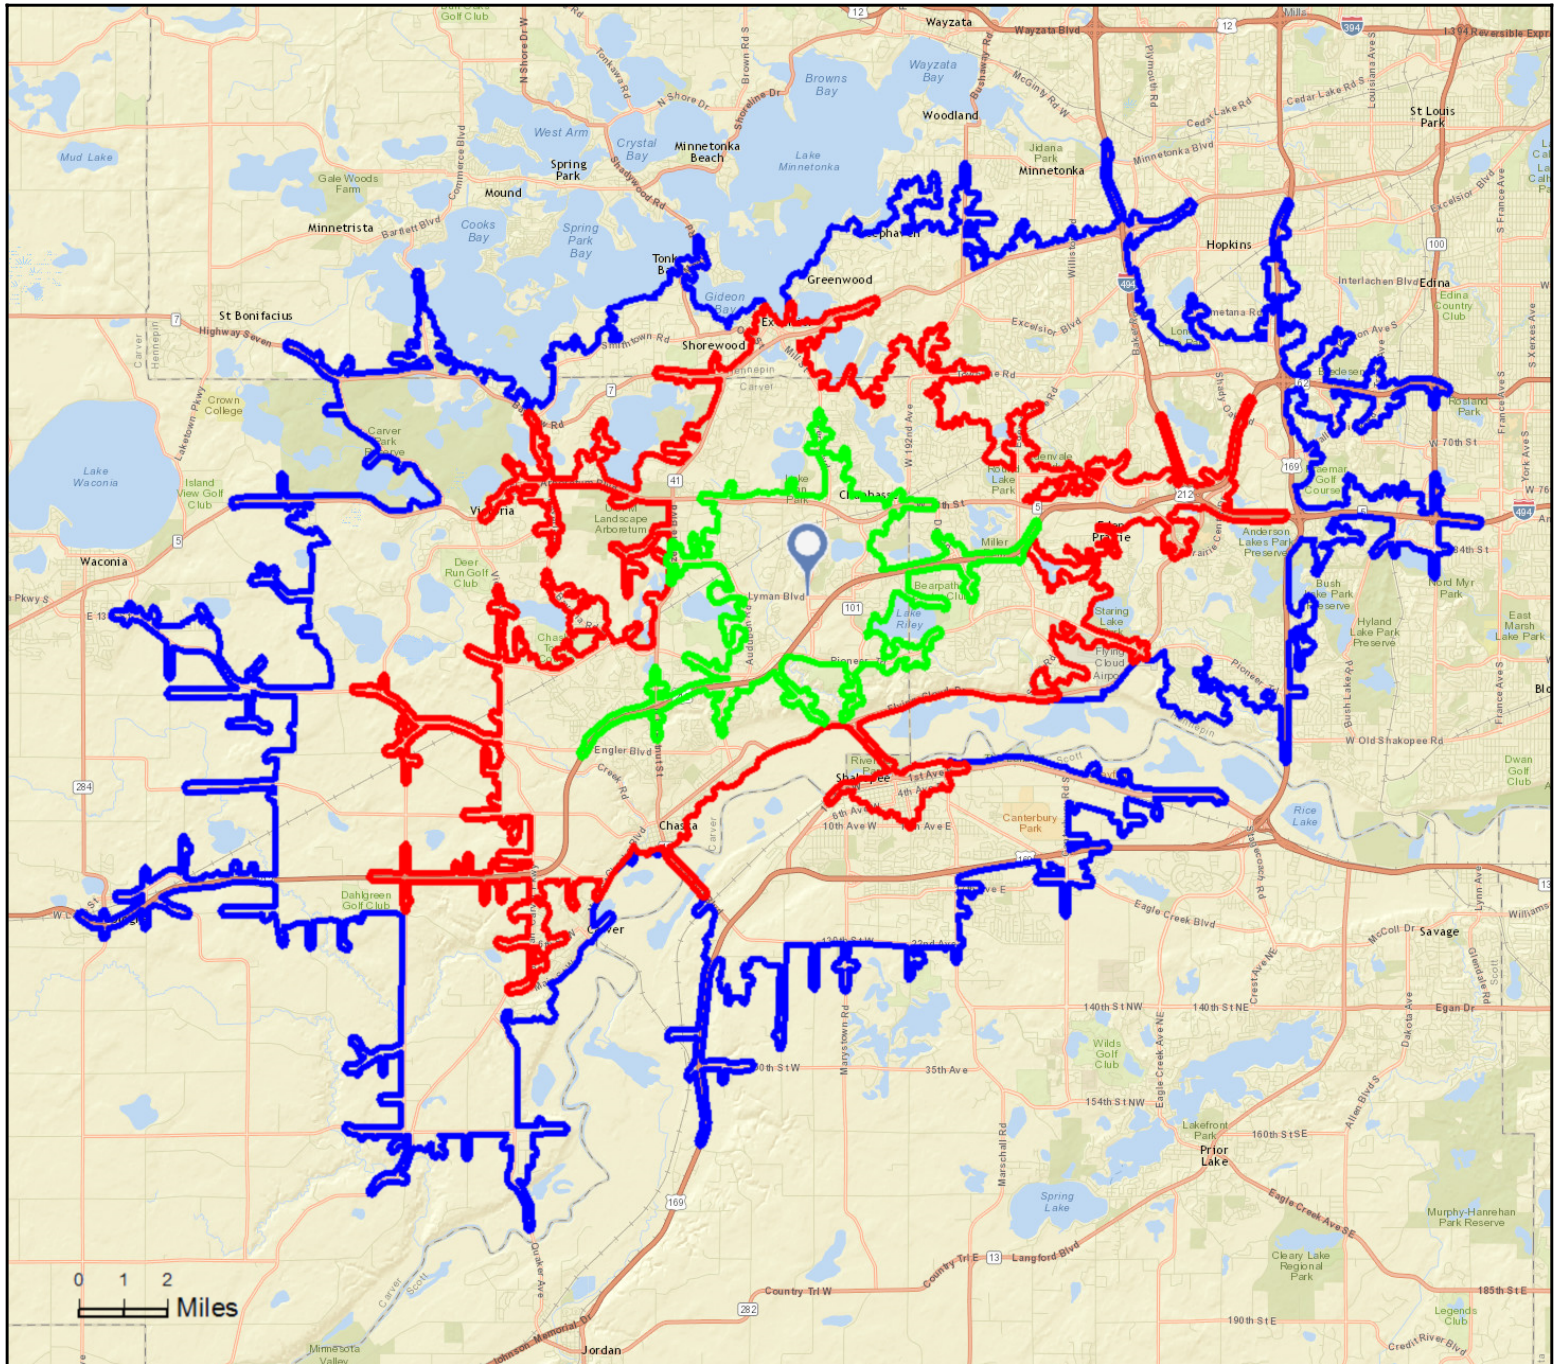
Wayzata
Wayzata Blvd
Browns Bay
Wayzata Bay
Woodland
West Arm
Crystal Bay
Minnetonka Beach
Lake Minnetonka
Mud Lake
Spring Park
Gale Woods Farm
Mound
Cooks Bay
Spring Park Bay
Minnetrista
Jidana Park
Minnetonka
Minnetonka Blvd
Cedar Lake Rd
St Louis Park
Hopkins
Greenwood
Tonka Bay
Gideon Bay
Excelsior
Shorewood
St Bonifacius
Highway Seven
Crown College
Carver Park Reserve
Lake Waconia
Island View Golf Club
Waconia
Victoria
Landscape Arboretum
Deer Run Golf Club
Chanhassen
Lake Ann Park
Lyman Blvd
Bearpath Golf Club
Lake Riley
Miller
Eden Prairie
Round Lake Park
Staring Lake
Flying Cloud Airport
Anderson Lakes Park Preserve
Bush Lake Park Reserve
Hyland Lake Park Preserve
East Marsh Lake Park
Normandale Lake
Edina
Edina Country Club
Rosland Park
W 70th St
Interlachen Blvd
Excelsior Blvd
Engler Blvd
Chaska
Shakopee
Riverside Park
1st Ave
4th Ave
6th Ave W
10th Ave W
Canterbury Park
Rice Lake
W Old Shakopee Rd
Dwan Golf Club
Dahlgreen Golf Club
Carver
Eagle Creek Blvd
Savage
McColl Dr
140th St NW
140th St NE
Egan Dr
Wilds Golf Club
154th St NW
Lakefront Park
Prior Lake
160th St SE
Murphy-Hanrehan Park Reserve
Spring Lake
Cleary Lake Regional Park
Langford Blvd
Country Trl W
185th St E
190th St E
Legends Club
Credit River Blvd
Jordan
Minnesota Valley
Marystown Rd
Marshall Rd
35th Ave
Eagle Creek Ave SE
Quaker Ave
0 1 2
Miles